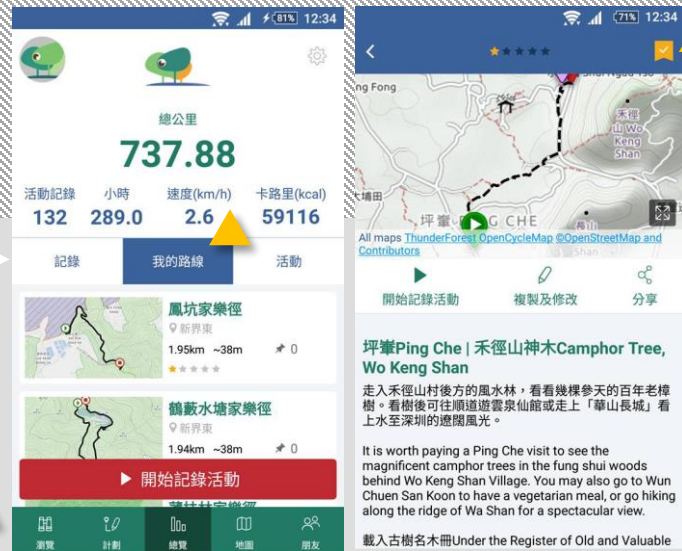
81% 12:34

總公里
737.88

活動記錄 132
小時 289.0
速度(km/h) 2.6
卡路里(kcal) 59116

記錄
我的路線
活動

鳳坑家樂徑
新界東
1.95km ~38m
0

鶴藪水塘家樂徑
新界東
1.94km ~38m
0

開始記錄活動

瀏覽
計劃
總覽
地圖
朋友

71% 12:34

禾徑山
Wo Keng Shan
坪輋 CHE
All maps ThunderForest OpenCycleMap ©OpenStreetMap and Contributors

開始記錄活動
複製及修改
分享

坪輋Ping Che | 禾徑山神木Camphor Tree, Wo Keng Shan

走入禾徑山村後方的風水林，看看幾棵參天的百年老樟樹。看樹後可往順道遊雲泉仙館或走上「華山長城」看上水至深圳的遼闊風光。

It is worth paying a Ping Che visit to see the magnificent camphor trees in the fung shui woods behind Wo Keng Shan Village. You may also go to Wun Chuen San Koon to have a vegetarian meal, or go hiking along the ridge of Wa Shan for a spectacular view.

載入古樹名木冊Under the Register of Old and Valuable